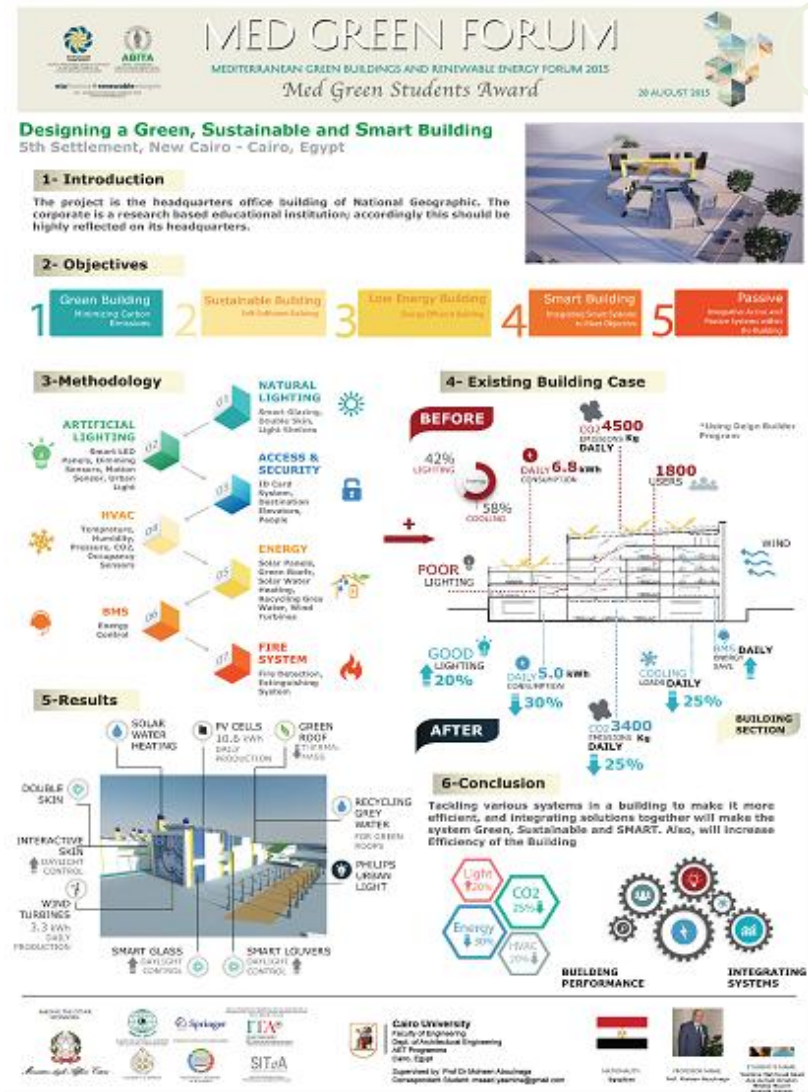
ABITA

MED GREEN FORUM
MEDITERRANEAN GREEN BUILDINGS AND RENEWABLE ENERGY FORUM 2015
Med Green Students Award
20 AUGUST 2015

Designing a Green, Sustainable and Smart Building
5th Settlement, New Cairo - Cairo, Egypt

1- Introduction
The project is the headquarters office building of National Geographic. The corporate is a research based educational institution; accordingly this should be highly reflected on its headquarters.

2- Objectives
1 Green Building Minimizing Carbon Emissions
2 Sustainable Building Self-Sufficient Building
3 Low Energy Building Energy Efficient Building
4 Smart Building Integrating Smart Systems to Meet Objectives
5 Passive Integrative Active and Passive Systems within the Building

3-Methodology
01 NATURAL LIGHTING Smart Glazing, Double Skin, Light Shelves
02 ARTIFICIAL LIGHTING Smart LED Panels, Dimming Sensors, Motion Sensor, Urban Light
03 ACCESS & SECURITY ID Card System, Destination Elevators, People
04 HVAC Temperature, Humidity, Pressure, CO2, Occupancy Sensors
05 ENERGY Solar Panels, Green Roofs, Solar Water Heating, Recycling Grey Water, Wind Turbines
06 BMS Energy Control
07 FIRE SYSTEM Fire Detection, Extinguishing System

4- Existing Building Case
BEFORE
42% LIGHTING
58% COOLING
DAILY 6.8 kWh CONSUMPTION
CO2 4500 EMISSIONS Kg DAILY
1800 USERS
*Using Deign Builder Program
POOR LIGHTING
WIND
GOOD LIGHTING 20%
DAILY 5.0 kWh CONSUMPTION 30%
CO2 3400 EMISSIONS Kg DAILY 25%
COOLING LOADS DAILY 25%
BMS ENERGY SAVE DAILY
AFTER
BUILDING SECTION

5-Results
SOLAR WATER HEATING
PV CELLS 10.6 kWh DAILY PRODUCTION
GREEN ROOF THERMAL MASS
DOUBLE SKIN
INTERACTIVE SKIN DAYLIGHT CONTROL
WIND TURBINES 3.3 kWh DAILY PRODUCTION
RECYCLING GREY WATER FOR GREEN ROOFS
PHILIPS URBAN LIGHT
SMART GLASS DAYLIGHT CONTROL
SMART LOUVERS DAYLIGHT CONTROL

6-Conclusion
Tackling various systems in a building to make it more efficient, and integrating solutions together will make the system Green, Sustainable and SMART. Also, will increase Efficiency of the Building
Light 20%
CO2 25%
Energy 30%
HVAC 25%
BUILDING PERFORMANCE
INTEGRATING SYSTEMS

Springer
ITA
SITdA
Ministero degli Affari Esteri
Cairo University
Faculty of Engineering
Dept. of Architectural Engineering
AET Programme
Cairo, Egypt
Supervised by: Prof Dr Mohsen Aboulnaga
Correspondent Student: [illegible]
NATIONALITY: Egyptian
PROFESSOR NAME: Prof. Mohsen Aboulnaga
STUDENTS NAME: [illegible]